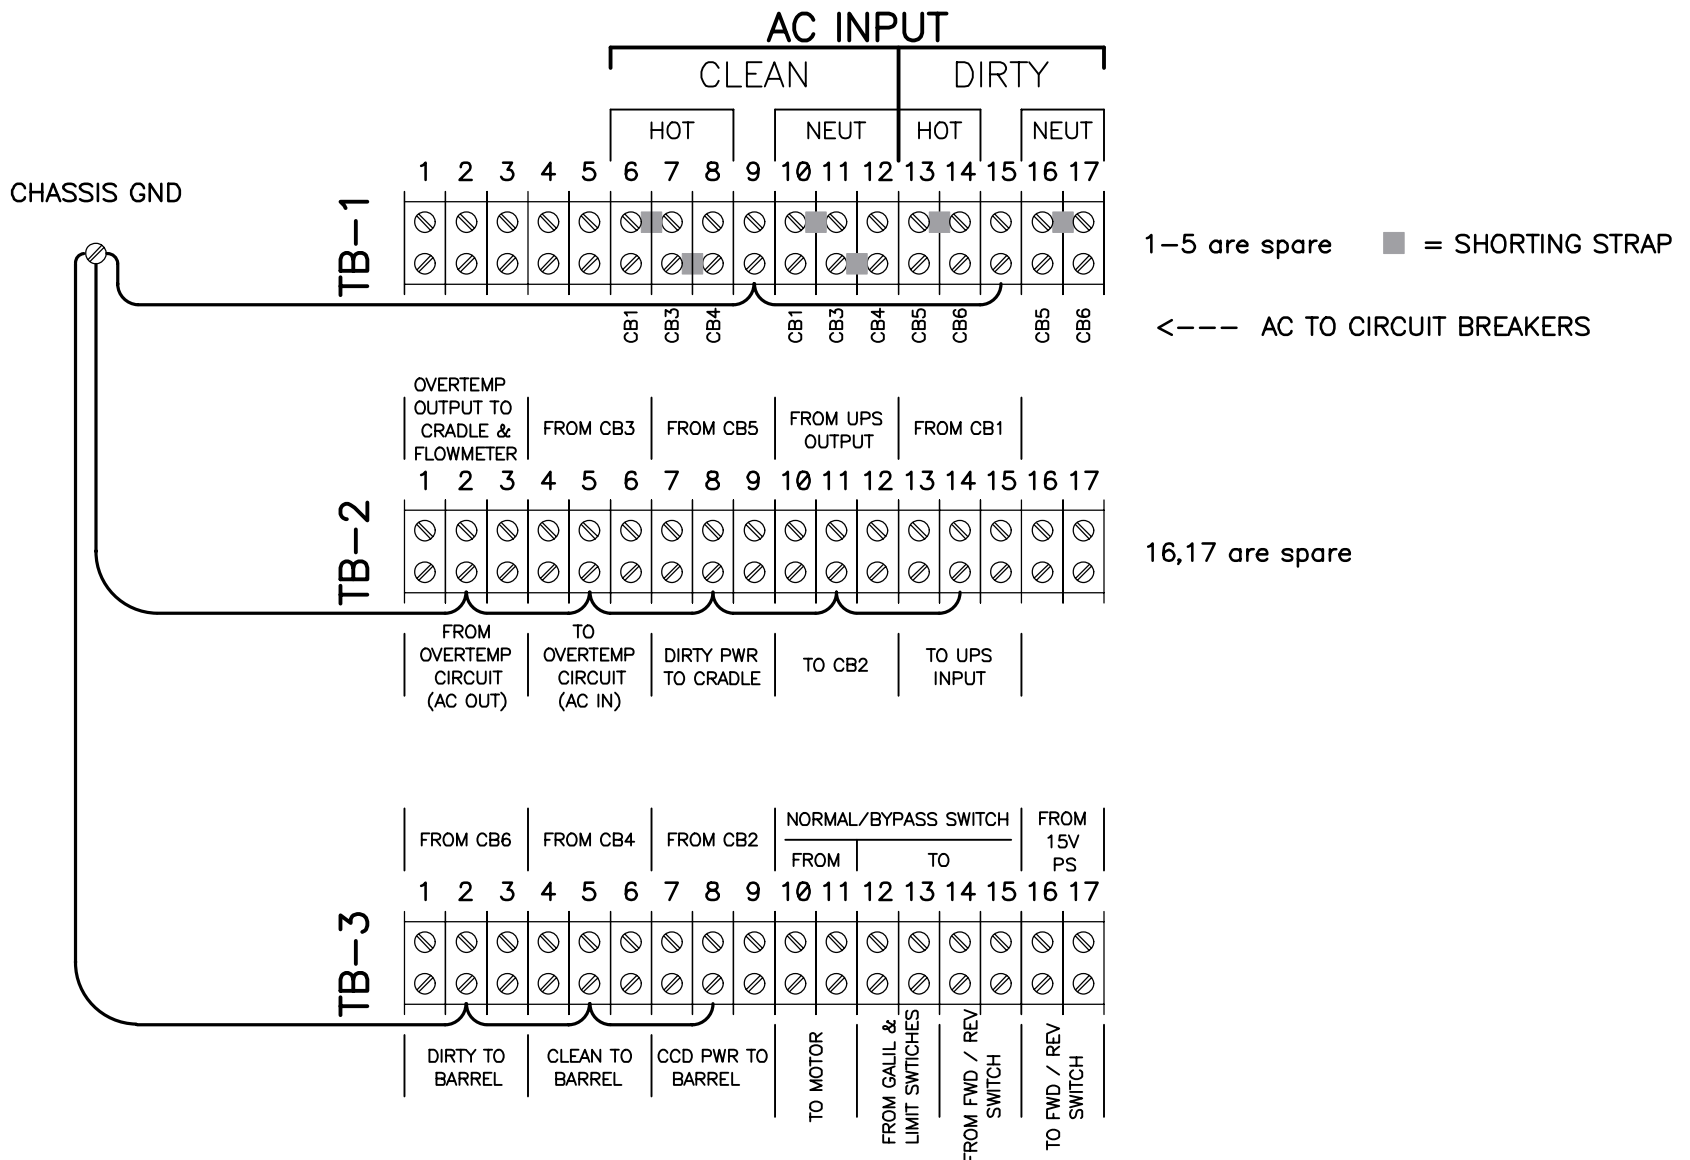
AC INPUT

CLEAN DIRTY

HOT NEUT HOT NEUT

CHASSIS GND

TB-1

1 2 3 4 5 6 7 8 9 10 11 12 13 14 15 16 17

CB1 CB3 CB4 CB1 CB3 CB4 CB5 CB6 CB5 CB6

1-5 are spare ■ = SHORTING STRAP

<--- AC TO CIRCUIT BREAKERS

OVERTEMP OUTPUT TO CRADLE & FLOWMETER | FROM CB3 | FROM CB5 | FROM UPS OUTPUT | FROM CB1

TB-2

1 2 3 4 5 6 7 8 9 10 11 12 13 14 15 16 17

16,17 are spare

FROM OVERTEMP CIRCUIT (AC OUT) | TO OVERTEMP CIRCUIT (AC IN) | DIRTY PWR TO CRADLE | TO CB2 | TO UPS INPUT

FROM CB6 | FROM CB4 | FROM CB2 | NORMAL/BYPASS SWITCH FROM TO | FROM 15V PS

TB-3

1 2 3 4 5 6 7 8 9 10 11 12 13 14 15 16 17

DIRTY TO BARREL | CLEAN TO BARREL | CCD PWR TO BARREL | TO MOTOR | FROM GALIL & LIMIT SWTICHES | FROM FWD / REV SWITCH | TO FWD / REV SWITCH